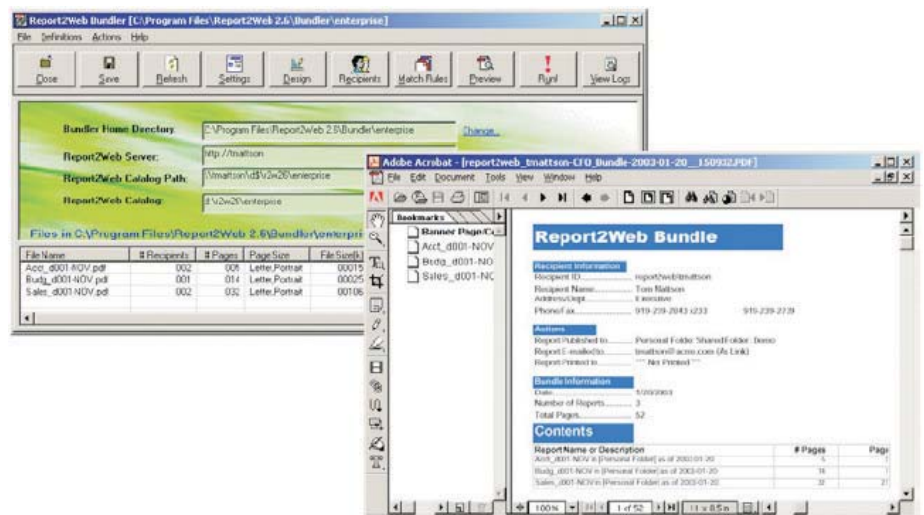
Report2Web Bundler [C:\Program Files\Report2Web 2.6\Bundler\enterprise]

File Definitions Actions Help

Close Save Refresh Settings Design Recipients Match Rules Preview Run! View Logs

Bundler Home Directory: C:\Program Files\Report2Web 2.5\Bundler\enterprise Change...

Report2Web Server: http://tmattson

Report2Web Catalog Path: \\tmattson\d$\r2w26\enterprise

Report2Web Catalog: d:\r2w26\enterprise

Files in C:\Program Files\Report2Web 2.6\Bundler\enterpris

| File Name | # Recipients | # Pages | Page Size | File Size(k) |
|---|---|---|---|---|
| Acct_d001-NOV.pdf | 002 | 005 | Letter,Portrait | 00015 |
| Budg_d001-NOV.pdf | 001 | 014 | Letter,Portrait | 00025 |
| Sales_d001-NOV.pdf | 002 | 032 | Letter,Portrait | 00106 |

Adobe Acrobat - [report2web_tmattson-CFO_Bundle-2003-01-20__150932.PDF]

File Edit Document Tools View Window Help

Bookmarks

Banner Page/C

Acct_d001-NOV

Budg_d001-NO

Sales_d001-NC

Report2Web Bundle

Recipient Information

Recipient ID: report2web\tmattson

Recipient Name: Tom Mattson

Address/Dept: Executive

Phone/Fax: 919-239-2043 x233 919-239-2729

Actions

Report Published to: Personal Folder SharedFolder: Demo

Report E-mailed to: tmattson@acme.com (As Link)

Report Printed to: *** Not Printed ***

Bundle Information

Date: 1/20/2003

Number of Reports: 3

Total Pages: 52

Contents

| Report Name or Description | # Pages | Page |
|---|---|---|
| Acct_d001-NOV in [Personal Folder] as of 2003-01-20 | 5 | |
| Budg_d001-NOV in [Personal Folder] as of 2003-01-20 | 14 | |
| Sales_d001-NOV in [Personal Folder] as of 2003-01-20 | 32 | 2 |

100% 1 of 52 11 x 8.5 in